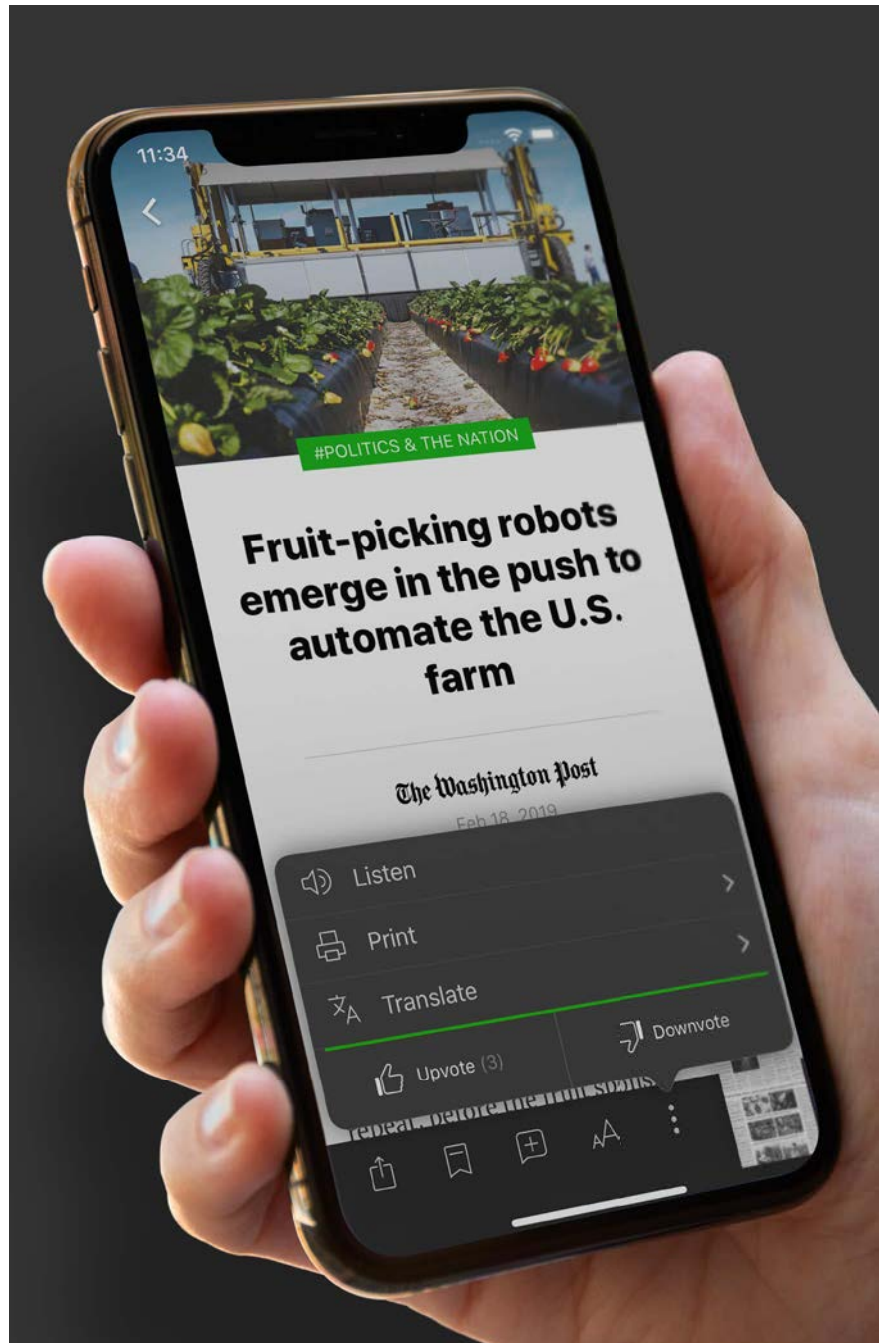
11:34

#POLITICS & THE NATION

Fruit-picking robots emerge in the push to automate the U.S. farm

The Washington Post

Feb 18, 2019

Listen

Print

Translate

Upvote (3)

Downvote

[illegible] before the fruit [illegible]

AA